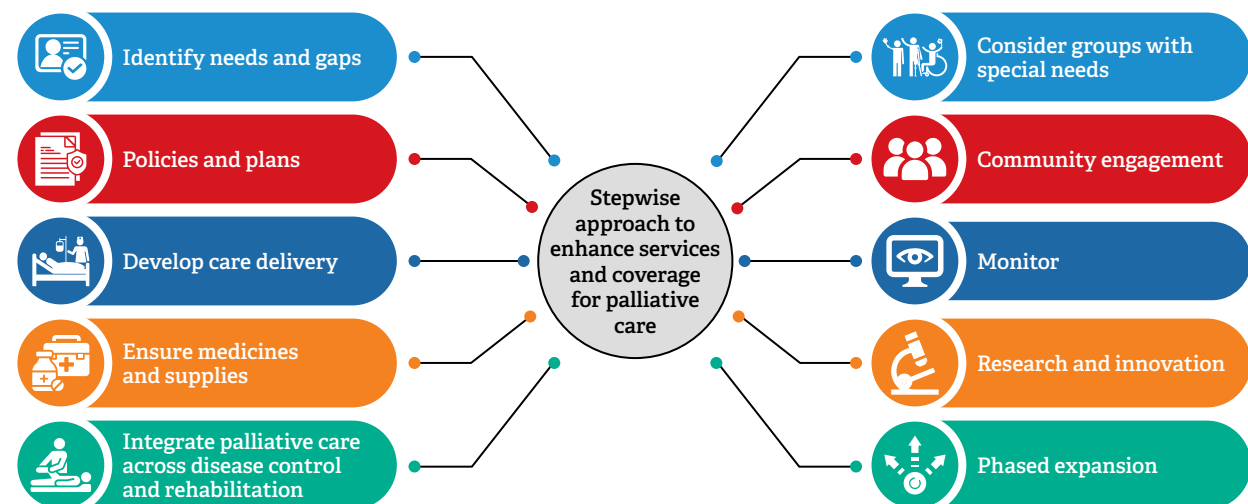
Identify needs and gaps

Policies and plans

Develop care delivery

Ensure medicines and supplies

Integrate palliative care across disease control and rehabilitation

Stepwise approach to enhance services and coverage for palliative care

Consider groups with special needs

Community engagement

Monitor

Research and innovation

Phased expansion